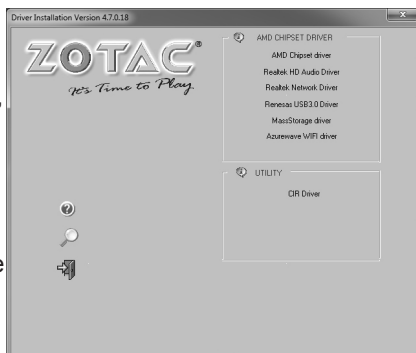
Driver Installation Version 4.7.0.18

ZOTAC®
It's Time to Play

AMD CHIPSET DRIVER
AMD Chipset driver
Realtek HD Audio Driver
Realtek Network Driver
Renesas USB3.0 Driver
MassStorage driver
Azurewave WIFI driver

UTILITY
CIR Driver